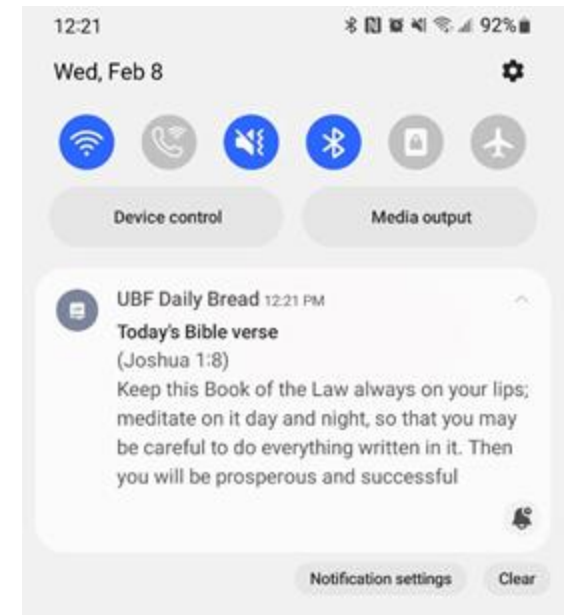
12:21 92%

Wed, Feb 8

Device control

Media output

UBF Daily Bread 12:21 PM

Today's Bible verse

(Joshua 1:8)

Keep this Book of the Law always on your lips; meditate on it day and night, so that you may be careful to do everything written in it. Then you will be prosperous and successful

Notification settings

Clear